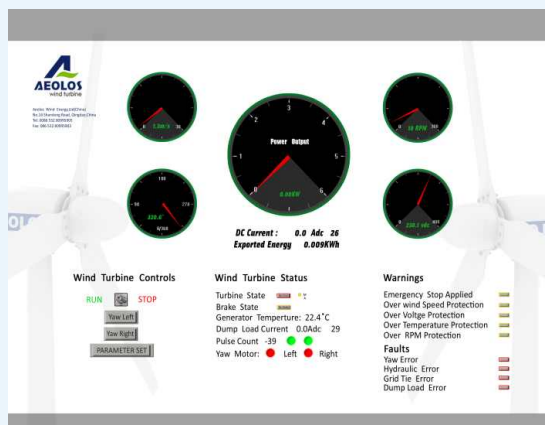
AEOLOS
wind turbine

Aeolos Wind Energy Ltd(China)
No.16 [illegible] Road, Qingdao,China
Tel: 0086 532 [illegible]
Fax: 0086 532 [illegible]

1.2m/s

328.6°
N/WX

Power Output
0.0KW

1 2 3 4 5

18 RPM

228.1 vdc

DC Current : 0.0 Adc 26
Exported Energy 0.009KWh

Wind Turbine Controls
RUN STOP
Yaw Left
Yaw Right
PARAMETER SET

Wind Turbine Status
Turbine State
Brake State
Generator Temperture: 22.4˚C
Dump Load Current 0.0Adc 29
Pulse Count -39
Yaw Motor: Left Right

Warnings
Emergency Stop Applied
Over wind Speed Protection
Over Voltge Protection
Over Temperature Protection
Over RPM Protection

Faults
Yaw Error
Hydraulic Error
Grid Tie Error
Dump Load Error